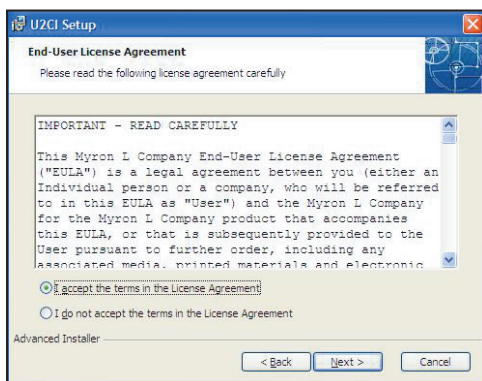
U2CI Setup

End-User License Agreement

Please read the following license agreement carefully

IMPORTANT - READ CAREFULLY

This Myron L Company End-User License Agreement ("EULA") is a legal agreement between you (either an Individual person or a company, who will be referred to in this EULA as "User") and the Myron L Company for the Myron L Company product that accompanies this EULA, or that is subsequently provided to the User pursuant to further order, including any associated media, printed materials and electronic

I accept the terms in the License Agreement

I do not accept the terms in the License Agreement

Advanced Installer

< Back

Next >

Cancel